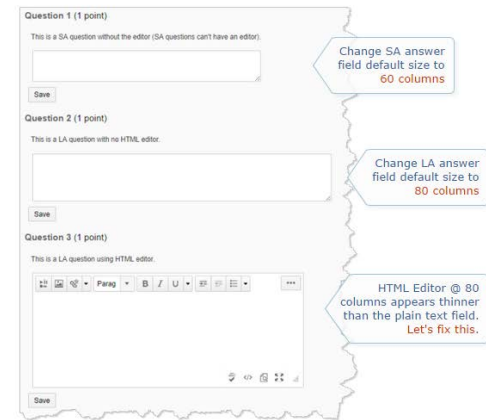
Question 1 (1 point)

This is a SA question without the editor (SA questions can't have an editor).

Save

Change SA answer field default size to 60 columns

Question 2 (1 point)

This is a LA question with no HTML editor.

Change LA answer field default size to 80 columns

Save

Question 3 (1 point)

This is a LA question using HTML editor.

Parag B I U ...

HTML Editor @ 80 columns appears thinner than the plain text field. Let's fix this.

Save